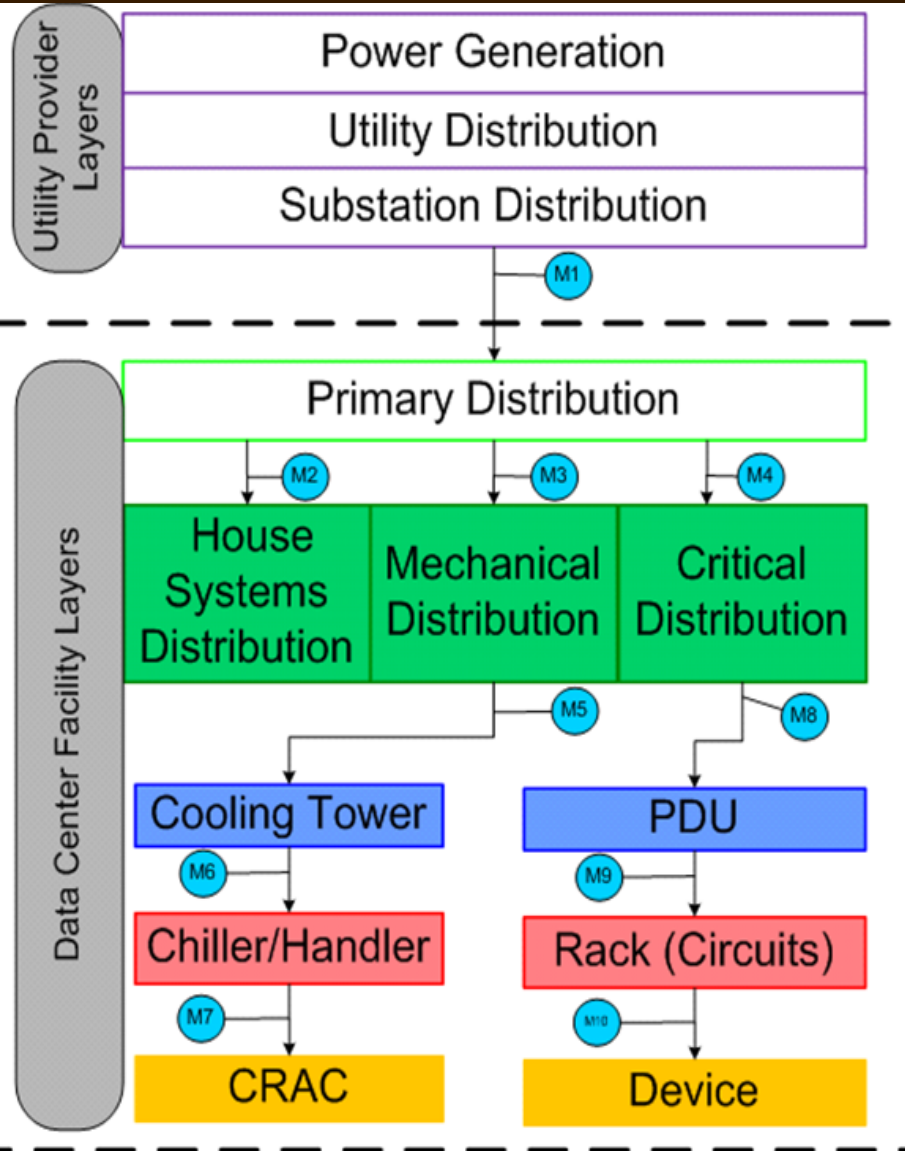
Utility Provider Layers

Power Generation
Utility Distribution
Substation Distribution

M1

Data Center Facility Layers

Primary Distribution

M2
M3
M4

House Systems Distribution
Mechanical Distribution
Critical Distribution

M5
M8

Cooling Tower
PDU

M6
M9

Chiller/Handler
Rack (Circuits)

M7
M10

CRAC
Device